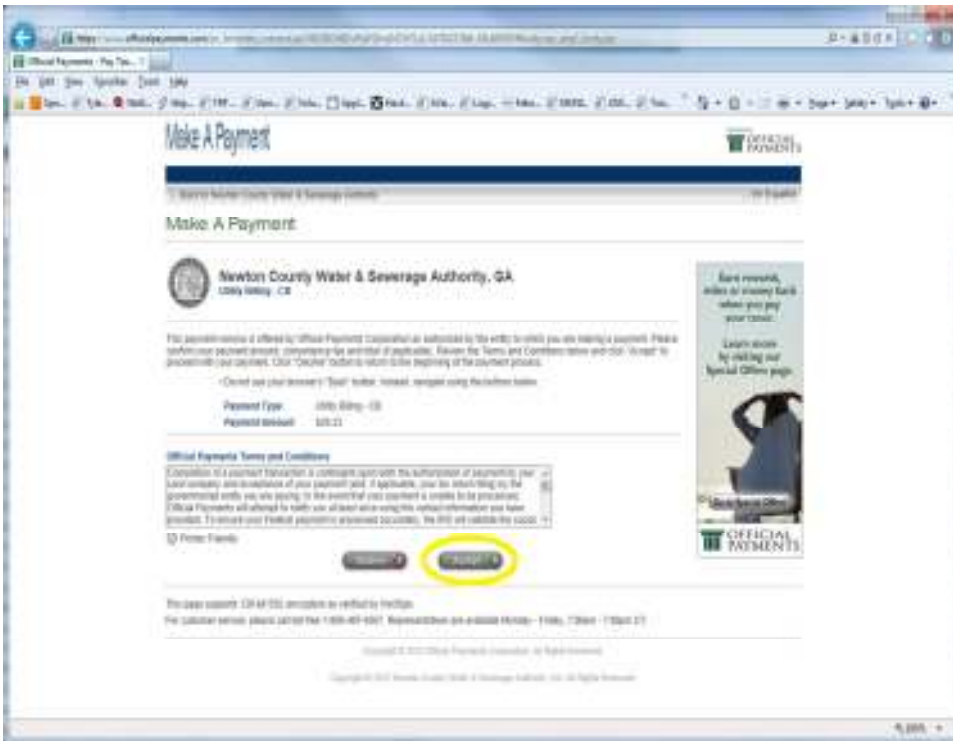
Make A Payment

OFFICIAL PAYMENTS

Make A Payment

Newton County Water & Sewerage Authority, GA

Utility Billing - CB

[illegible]

Payment Type: Utility Billing - CB

Payment Amount: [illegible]

Official Payments Terms and Conditions

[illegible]

Printer Friendly

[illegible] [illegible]

Earn rewards, miles or money back when you pay your taxes

Learn more by visiting our Special Offers page

OFFICIAL PAYMENTS

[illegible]

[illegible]